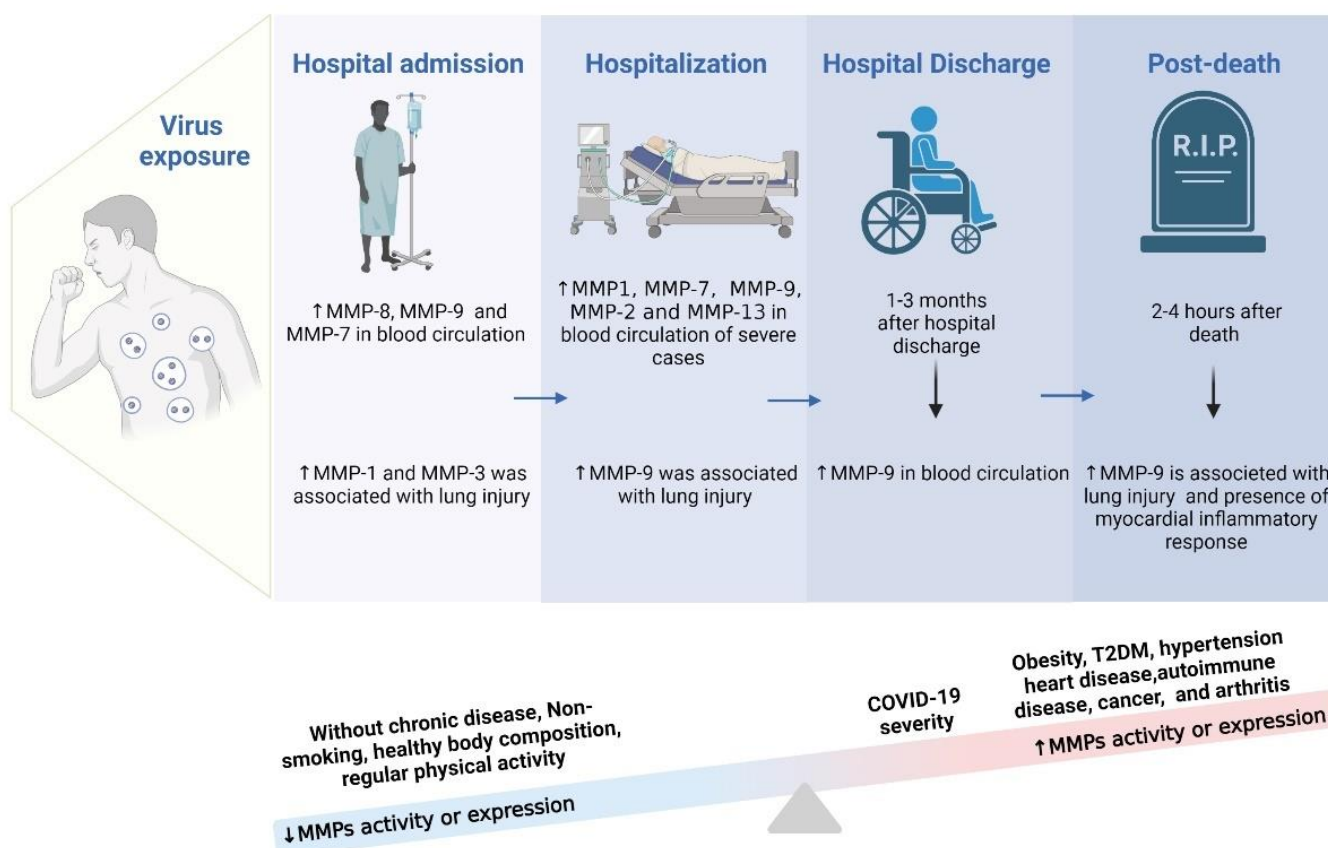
Virus exposure

Hospital admission

↑MMP-8, MMP-9 and MMP-7 in blood circulation

↑MMP-1 and MMP-3 was associated with lung injury

Hospitalization

↑MMP1, MMP-7, MMP-9, MMP-2 and MMP-13 in blood circulation of severe cases

↑MMP-9 was associated with lung injury

Hospital Discharge

1-3 months after hospital discharge

↑MMP-9 in blood circulation

Post-death

R.I.P.

2-4 hours after death

↑MMP-9 is associeted with lung injury and presence of myocardial inflammatory response

Without chronic disease, Non-smoking, healthy body composition, regular physical activity

↓MMPs activity or expression

COVID-19 severity

Obesity, T2DM, hypertension heart disease,autoimmune disease, cancer, and arthritis

↑MMPs activity or expression